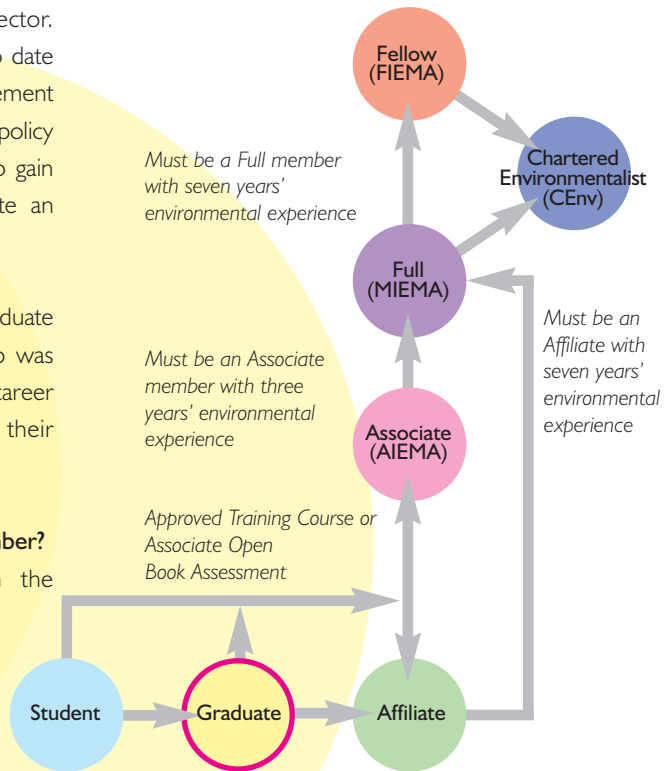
ector.
date
ement
policy
gain
te an

duate
was
areer
their

mber?
the

Fellow (FIEMA)

Chartered Environmentalist (CEnv)

Must be a Full member with seven years' environmental experience

Full (MIEMA)

Must be an Affiliate with seven years' environmental experience

Must be an Associate member with three years' environmental experience

Associate (AIEMA)

Approved Training Course or Associate Open Book Assessment

Student

Graduate

Affiliate